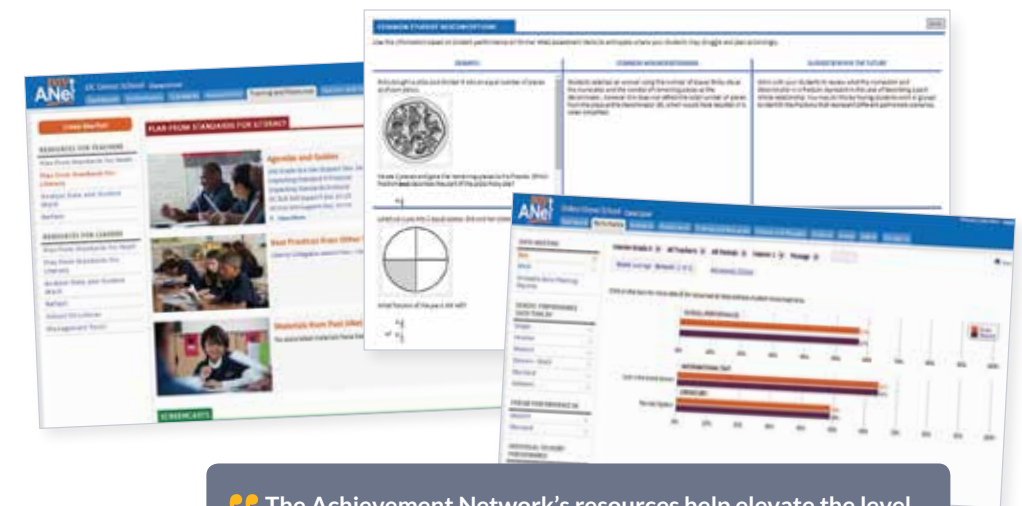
ANet

Create Plan Fast

PLAN FROM STANDARDS FOR LITERACY

RESOURCES FOR TEACHERS

Plan From Standards for Math

Plan From Standards for Literacy

Analyze Data and Student Work

Reflect

RESOURCES FOR LEADERS

Plan From Standards for Math

Plan From Standards for Literacy

Analyze Data and Student Work

Reflect

School Structures

Management Tools

Agendas and Guides

Best Practices from Other

Materials from Past

SCREENCASTS

COMMON STUDENT MISCONCEPTIONS

EXAMPLE

COMMON MISCONCEPTIONS

GUIDED REVIEW THE FUTURE

ANet

The Achievement Network's resources help elevate the level